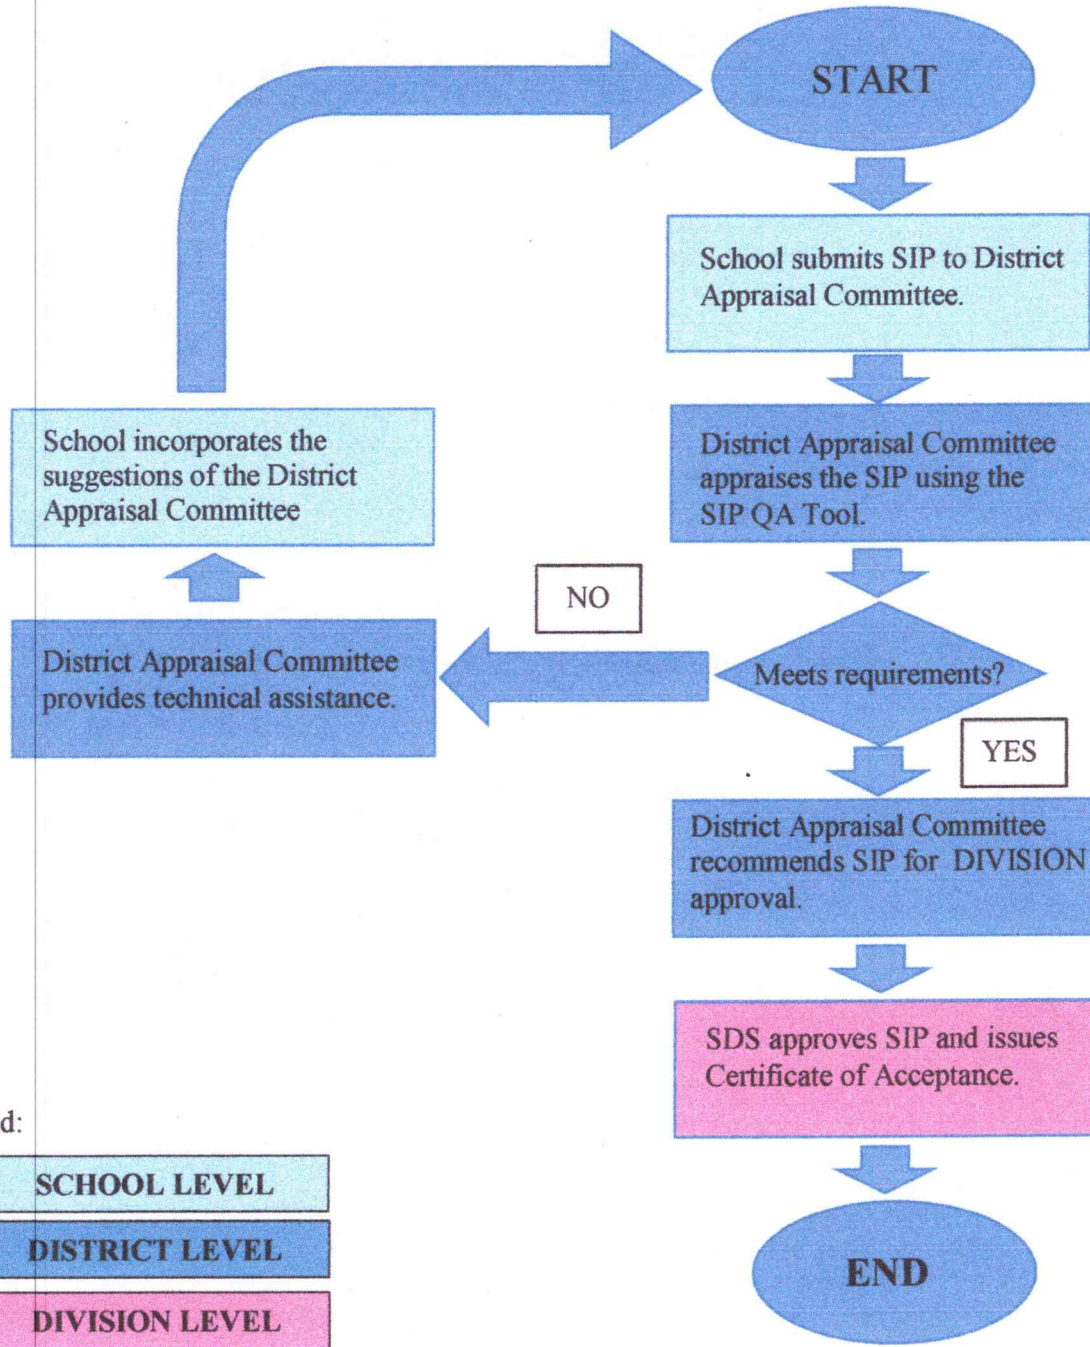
START

School submits SIP to District Appraisal Committee.

District Appraisal Committee appraises the SIP using the SIP QA Tool.

Meets requirements?

NO

YES

District Appraisal Committee provides technical assistance.

School incorporates the suggestions of the District Appraisal Committee

District Appraisal Committee recommends SIP for DIVISION approval.

SDS approves SIP and issues Certificate of Acceptance.

END

d:

SCHOOL LEVEL

DISTRICT LEVEL

DIVISION LEVEL